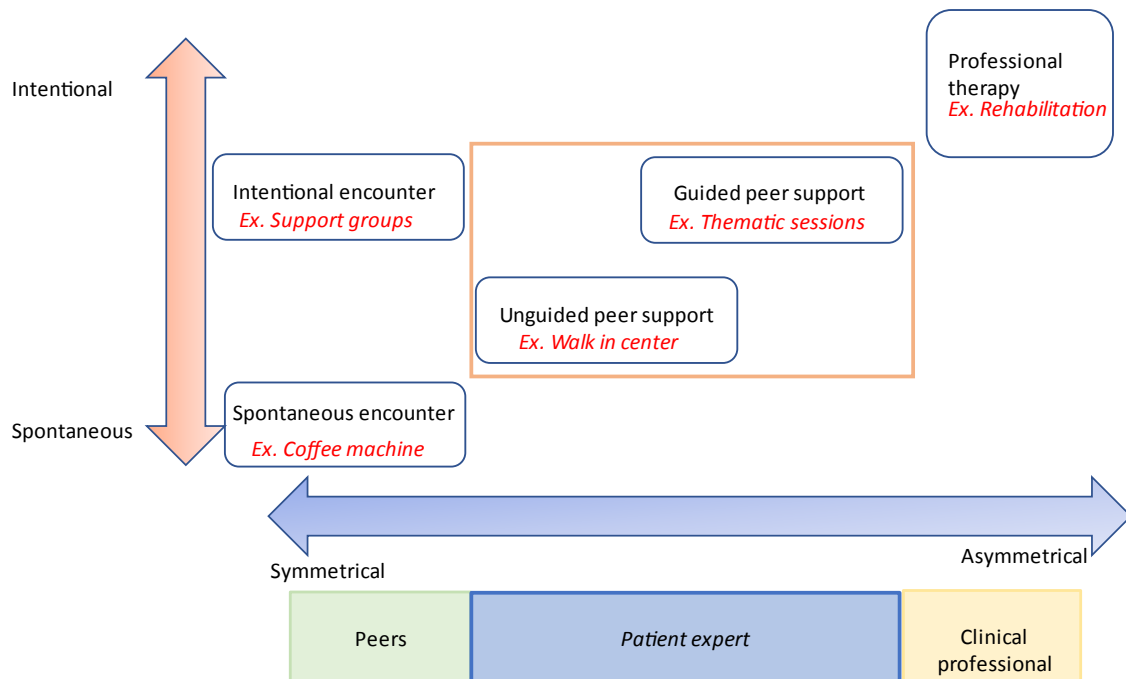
Intentional

Professional therapy
Ex. Rehabilitation

Intentional encounter
Ex. Support groups

Guided peer support
Ex. Thematic sessions

Unguided peer support
Ex. Walk in center

Spontaneous

Spontaneous encounter
Ex. Coffee machine

Symmetrical

Asymmetrical

Peers

Patient expert

Clinical professional